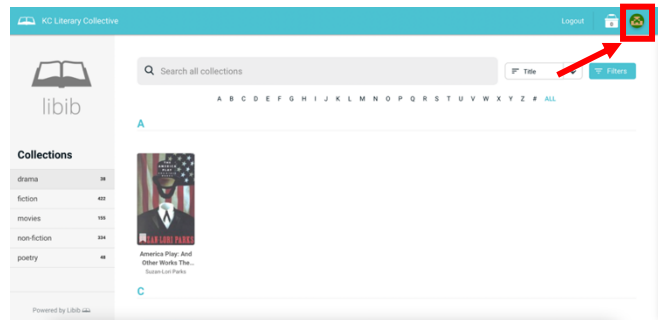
KC Literary Collective

Logout

libib

Collections

drama 38
fiction 422
movies 155
non-fiction 324
poetry 48

Powered by Libib

Search all collections

Title

Filters

A B C D E F G H I J K L M N O P Q R S T U V W X Y Z # ALL

A

SUZAN-LORI PARKS

America Play: And Other Works The...
Suzan-Lori Parks

C